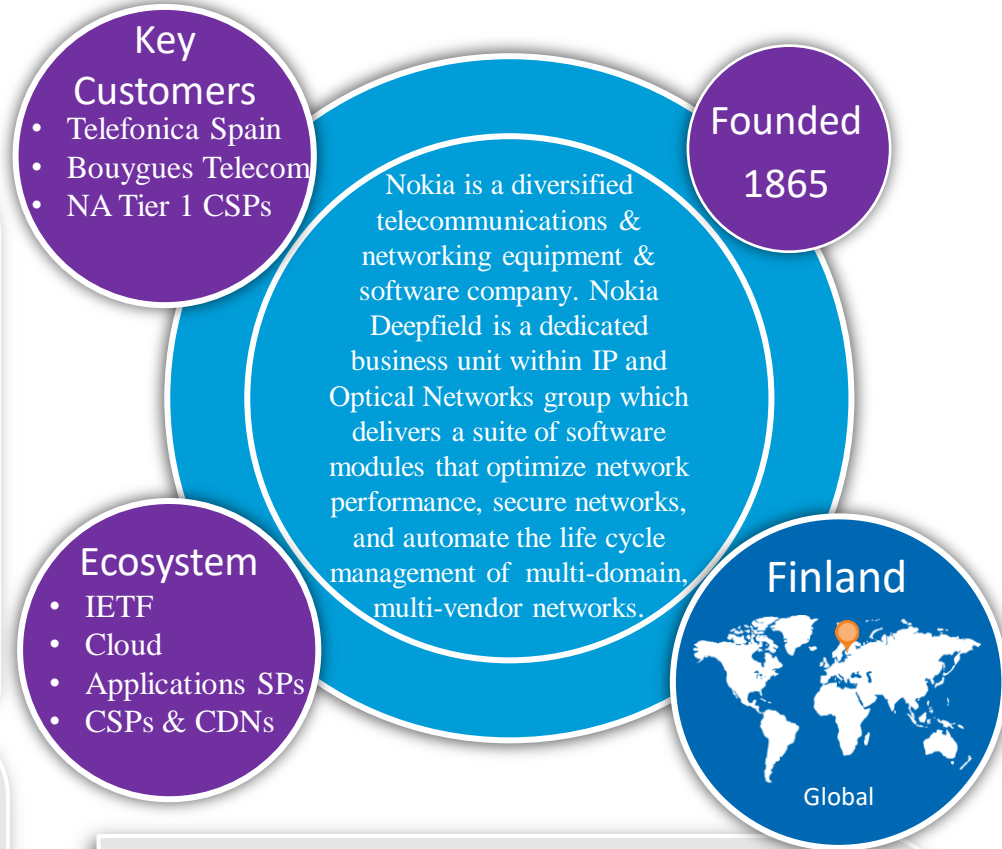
Key Customers

- Telefonica Spain
- Bouygues Telecom
- NA Tier 1 CSPs

Founded

1865

Nokia is a diversified telecommunications & networking equipment & software company. Nokia Deepfield is a dedicated business unit within IP and Optical Networks group which delivers a suite of software modules that optimize network performance, secure networks, and automate the life cycle management of multi-domain, multi-vendor networks.

Ecosystem

- IETF
- Cloud
- Applications SPs
- CSPs & CDNs

Finland

Global